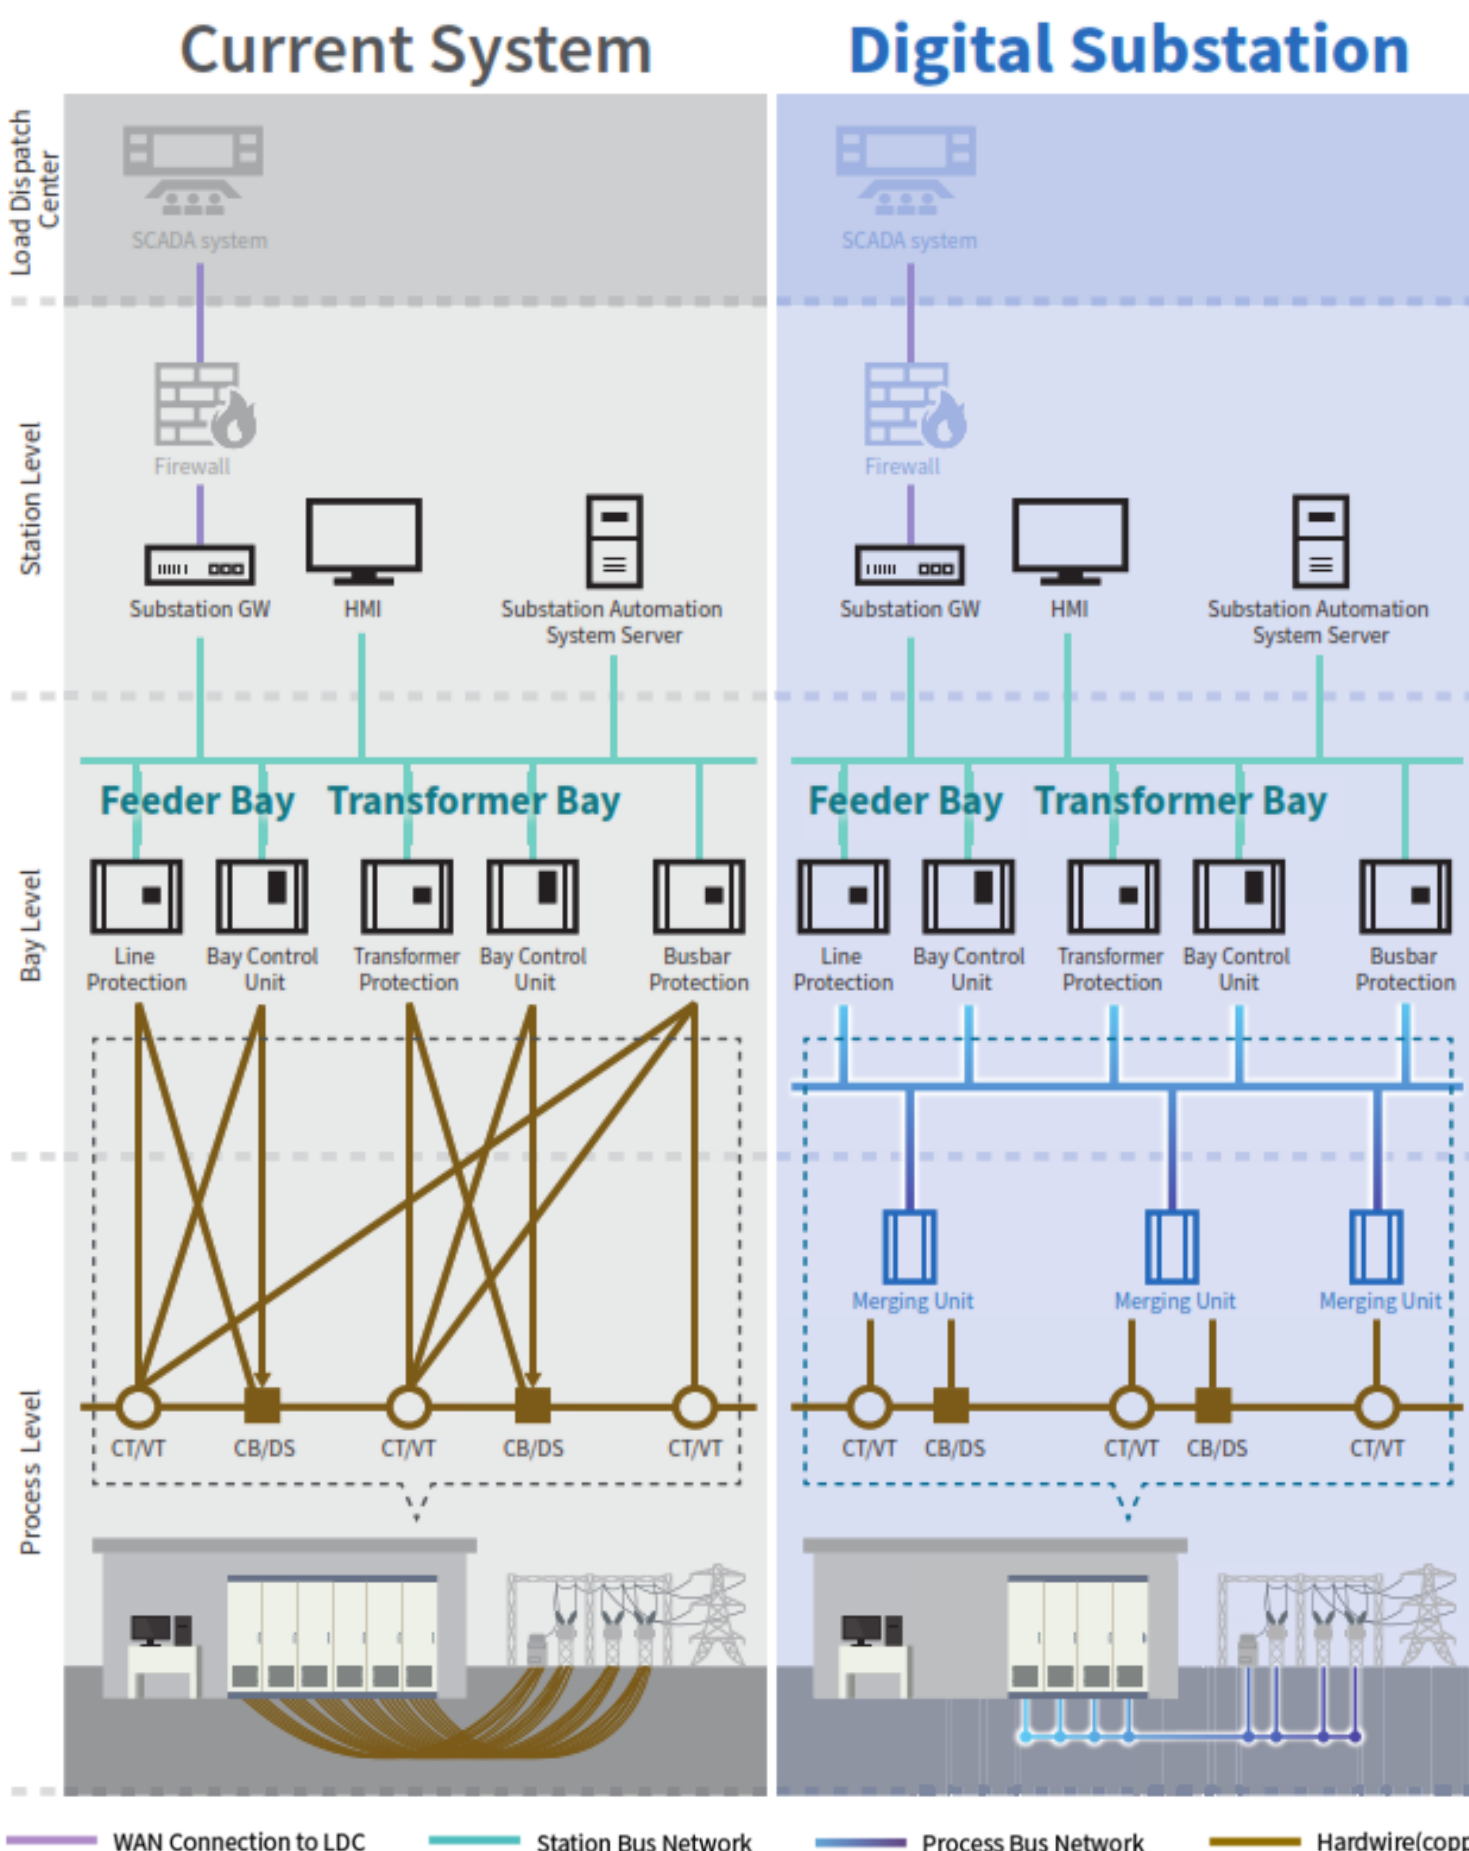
Current System

Digital Substation

Load Dispatch Center

Station Level

Bay Level

Process Level

SCADA system

Firewall

Substation GW

HMI

Substation Automation System Server

Feeder Bay

Transformer Bay

Line Protection

Bay Control Unit

Transformer Protection

Bay Control Unit

Busbar Protection

CT/VT

CB/DS

CT/VT

CB/DS

CT/VT

SCADA system

Firewall

Substation GW

HMI

Substation Automation System Server

Feeder Bay

Transformer Bay

Line Protection

Bay Control Unit

Transformer Protection

Bay Control Unit

Busbar Protection

Merging Unit

Merging Unit

Merging Unit

CT/VT

CB/DS

CT/VT

CB/DS

CT/VT

WAN Connection to LDC

Station Bus Network

Process Bus Network

Hardwire(copp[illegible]